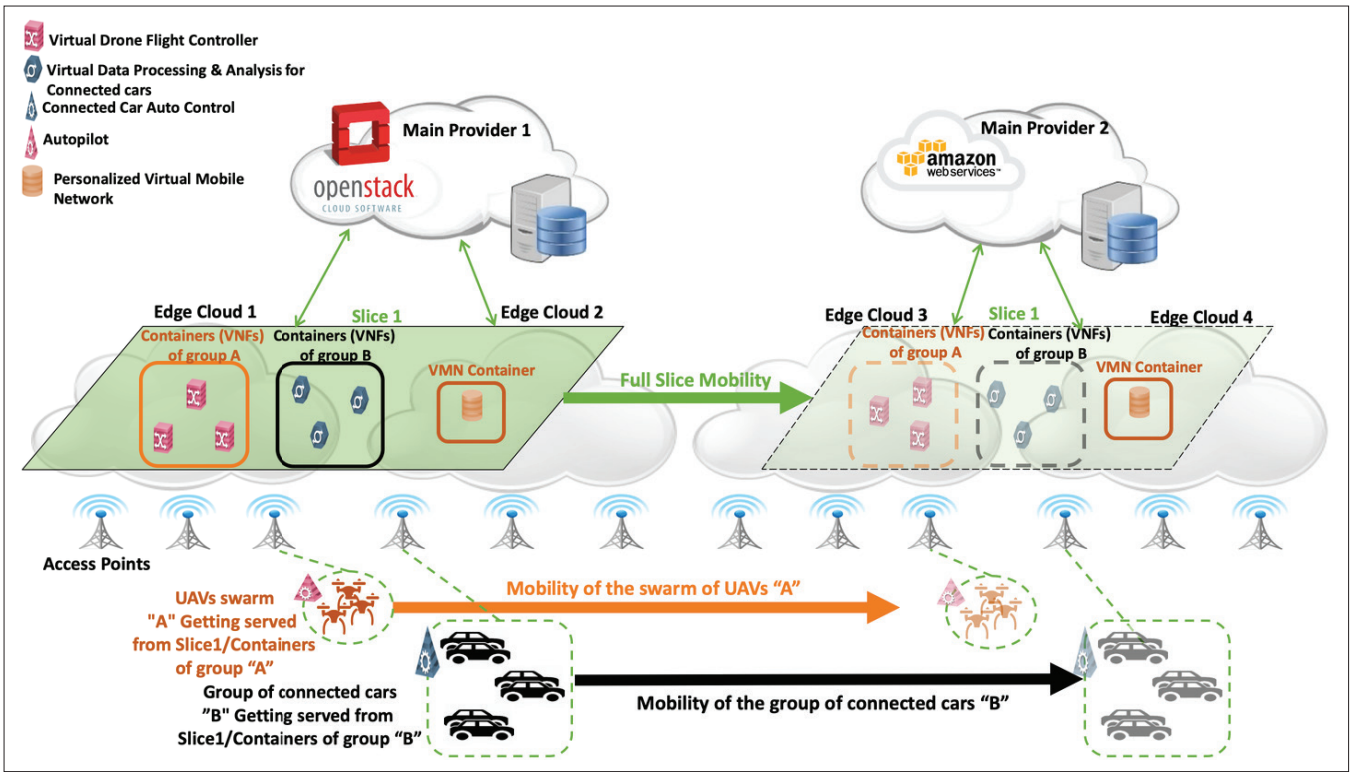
Virtual Drone Flight Controller
Virtual Data Processing & Analysis for Connected cars
Connected Car Auto Control
Autopilot
Personalized Virtual Mobile Network

Main Provider 1
openstack
CLOUD SOFTWARE

Main Provider 2
amazon web services

Edge Cloud 1
Slice 1
Edge Cloud 2
Containers (VNFs) of group A
Containers (VNFs) of group B
VMN Container

Full Slice Mobility

Edge Cloud 3
Slice 1
Edge Cloud 4
Containers (VNFs) of group A
Containers (VNFs) of group B
VMN Container

Access Points

UAVs swarm "A" Getting served from Slice1/Containers of group "A"
Mobility of the swarm of UAVs "A"

Group of connected cars "B" Getting served from Slice1/Containers of group "B"
Mobility of the group of connected cars "B"